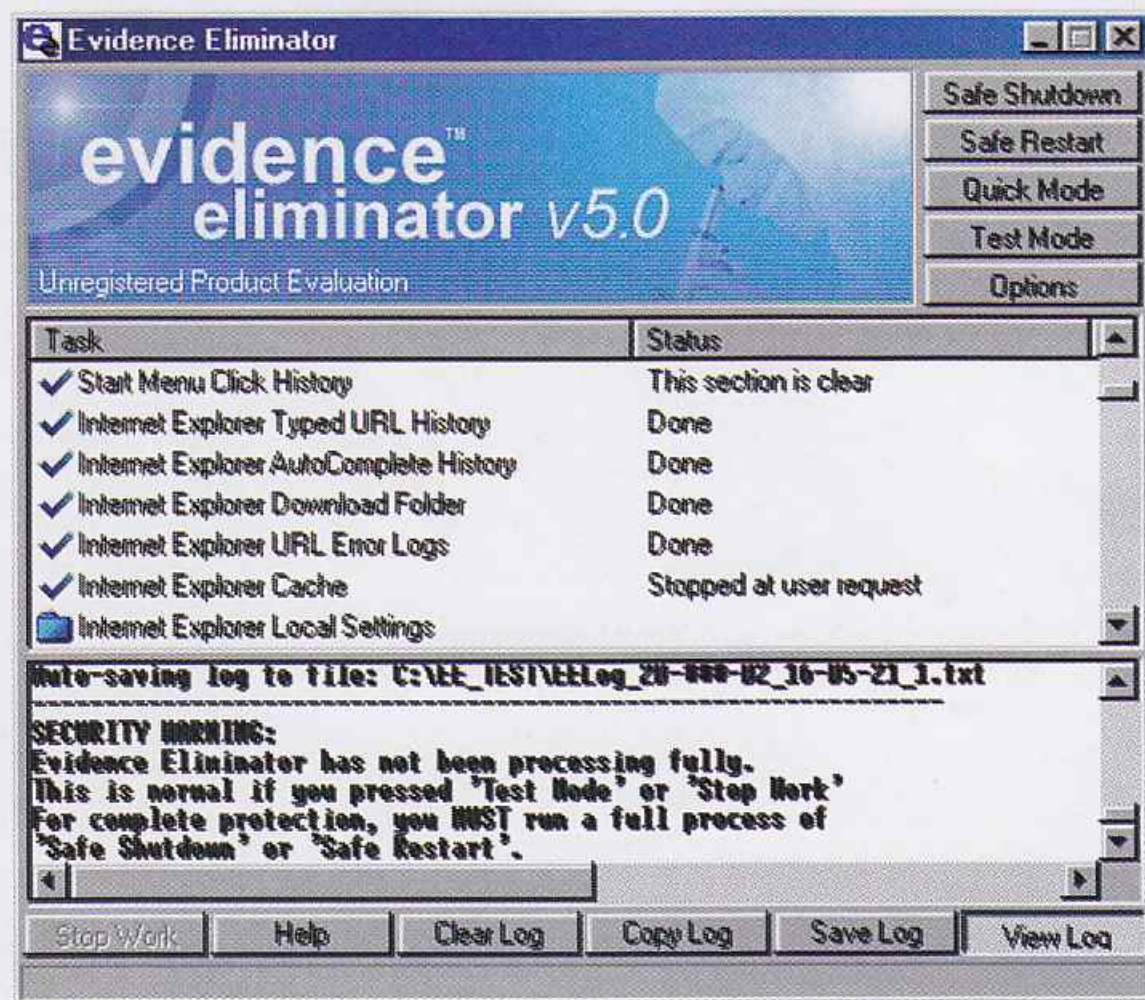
Evidence Eliminator

evidence™ eliminator v5.0

Unregistered Product Evaluation

Safe Shutdown
Safe Restart
Quick Mode
Test Mode
Options

| Task | Status |
|---|---|
| Start Menu Click History | This section is clear |
| Internet Explorer Typed URL History | Done |
| Internet Explorer AutoComplete History | Done |
| Internet Explorer Download Folder | Done |
| Internet Explorer URL Error Logs | Done |
| Internet Explorer Cache | Stopped at user request |
| Internet Explorer Local Settings | |

Auto-saving log to file: C:\EE_TEST\EELog_20-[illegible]-02_16-05-21_1.txt

SECURITY WARNING:
Evidence Eliminator has not been processing fully.
This is normal if you pressed 'Test Mode' or 'Stop Work'
For complete protection, you MUST run a full process of 'Safe Shutdown' or 'Safe Restart'.

Stop Work
Help
Clear Log
Copy Log
Save Log
View Log